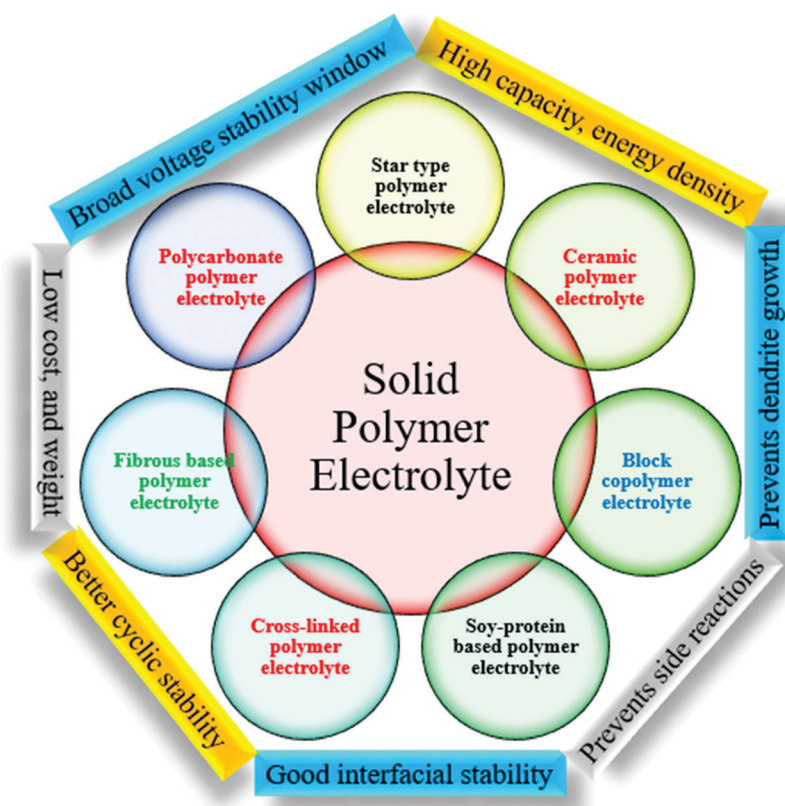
Broad voltage stability window

High capacity, energy density

Prevents dendrite growth

Prevents side reactions

Good interfacial stability

Better cyclic stability

Low cost, and weight

Star type polymer electrolyte

Ceramic polymer electrolyte

Block copolymer electrolyte

Soy-protein based polymer electrolyte

Cross-linked polymer electrolyte

Fibrous based polymer electrolyte

Polycarbonate polymer electrolyte

Solid Polymer Electrolyte